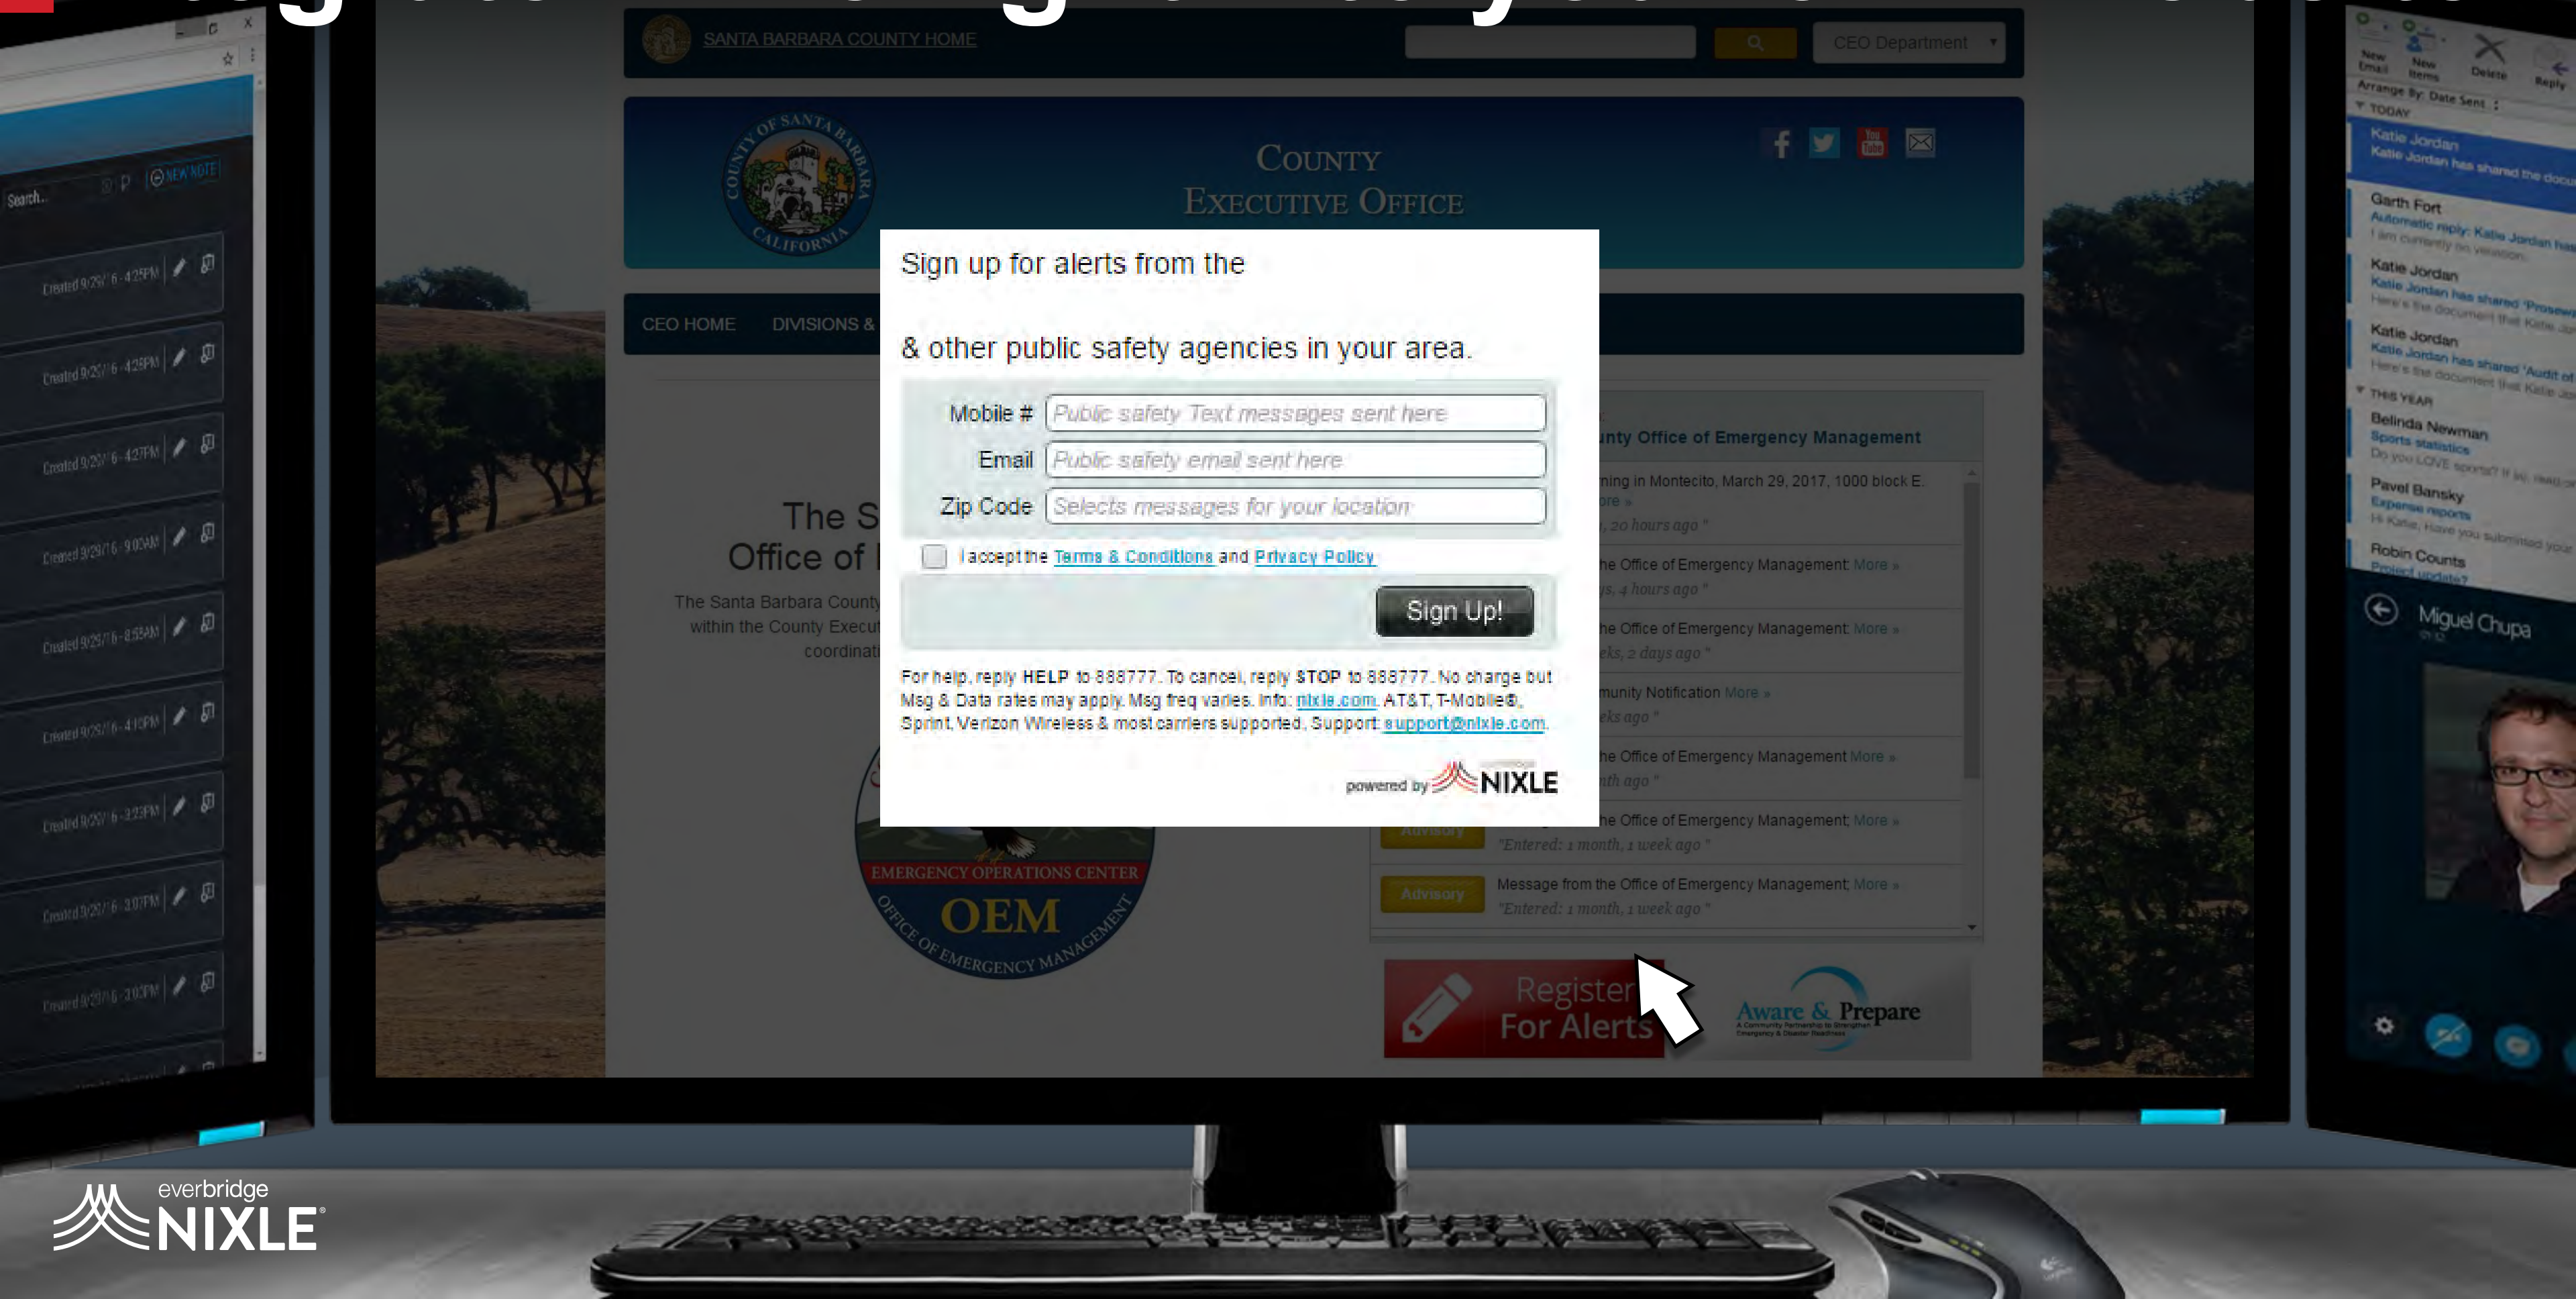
SANTA BARBARA COUNTY HOME

CEO Department

COUNTY OF SANTA BARBARA CALIFORNIA

COUNTY EXECUTIVE OFFICE

CEO HOME DIVISIONS &

Sign up for alerts from the

& other public safety agencies in your area.

| Mobile # | Public safety Text messages sent here |
|---|---|
| Email | Public safety email sent here |
| Zip Code | Selects messages for your location |

I accept the Terms & Conditions and Privacy Policy

Sign Up!

For help, reply HELP to 888777. To cancel, reply STOP to 888777. No charge but Msg & Data rates may apply. Msg freq varies. Info: nixle.com. AT&T, T-Mobile®, Sprint, Verizon Wireless & most carriers supported. Support: support@nixle.com.

powered by NIXLE

The S
Office of

The Santa Barbara County
within the County Execut
coordinat

nty Office of Emergency Management

ning in Montecito, March 29, 2017, 1000 block E.
ore »
, 20 hours ago "

he Office of Emergency Management More »
s, 4 hours ago "

he Office of Emergency Management More »
eks, 2 days ago "

munity Notification More »
eks ago "

he Office of Emergency Management More »
nth ago "

he Office of Emergency Management More »
"Entered: 1 month, 1 week ago "

Advisory Message from the Office of Emergency Management More »
"Entered: 1 month, 1 week ago "

EMERGENCY OPERATIONS CENTER
OEM
OFFICE OF EMERGENCY MANAGEMENT

Register For Alerts

Aware & Prepare

Search..

NEW NOTE

Created 9/29/16 - 4:25PM
Created 9/29/16 - 4:26PM
Created 9/29/16 - 4:27PM
Created 9/29/16 - 9:00AM
Created 9/29/16 - 8:58AM
Created 9/29/16 - 4:10PM
Created 9/29/16 - 2:23PM
Created 9/29/16 - 3:07PM
Created 9/29/16 - 2:03PM

New Email
New Items
Delete
Reply
Arrange By: Date Sent
TODAY
Katie Jordan
Katie Jordan has shared the docu
Garth Fort
Automatic reply: Katie Jordan has
I am currently on vacation.
Katie Jordan
Katie Jordan has shared 'Prosen
Here's the document that Katie
Katie Jordan
Katie Jordan has shared 'Audit of
Here's the document that Katie
THIS YEAR
Belinda Newman
Sports statistics
Do you LOVE sports? If so, read on
Pavel Bansky
Expense reports
Hi Katie, Have you submitted your
Robin Counts
Project update?

Miguel Chupa

everbridge
NIXLE